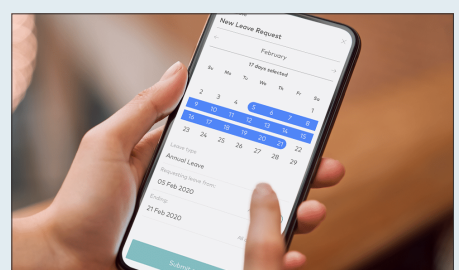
New Leave Request

February

17 days selected

Su Mo Tu We Th Fr Sa

1

2 3 4 5 6 7 8

9 10 11 12 13 14 15

16 17 18 19 20 21 22

23 24 25 26 27 28 29

Leave type
Annual Leave

Requesting leave from
05 Feb 2020

Ending
21 Feb 2020

Submit